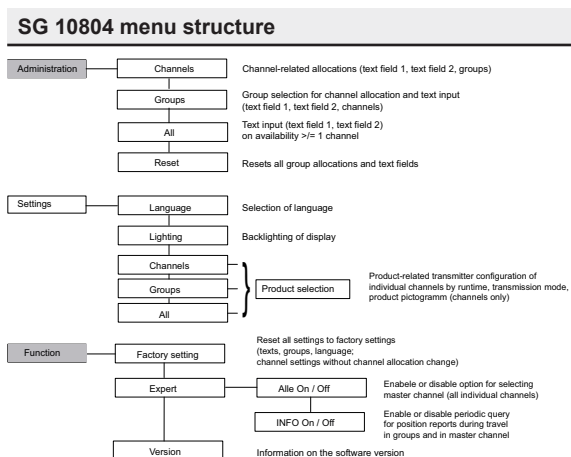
SG 10804 menu structure

Administration

Channels
Channel-related allocations (text field 1, text field 2, groups)

Groups
Group selection for channel allocation and text input (text field 1, text field 2, channels)

All
Text input (text field 1, text field 2) on availability >/= 1 channel

Reset
Resets all group allocations and text fields

Settings

Language
Selection of language

Lighting
Backlighting of display

Channels

Groups

All

Product selection
Product-related transmitter configuration of individual channels by runtime, transmission mode, product pictogramm (channels only)

Function

Factory setting
Reset all settings to factory settings (texts, groups, language; channel settings without channel allocation change)

Expert

Alle On / Off
Enabele or disable option for selecting master channel (all individual channels)

INFO On / Off
Enable or disable periodic query for position reports during travel in groups and in master channel

Version
Information on the software version